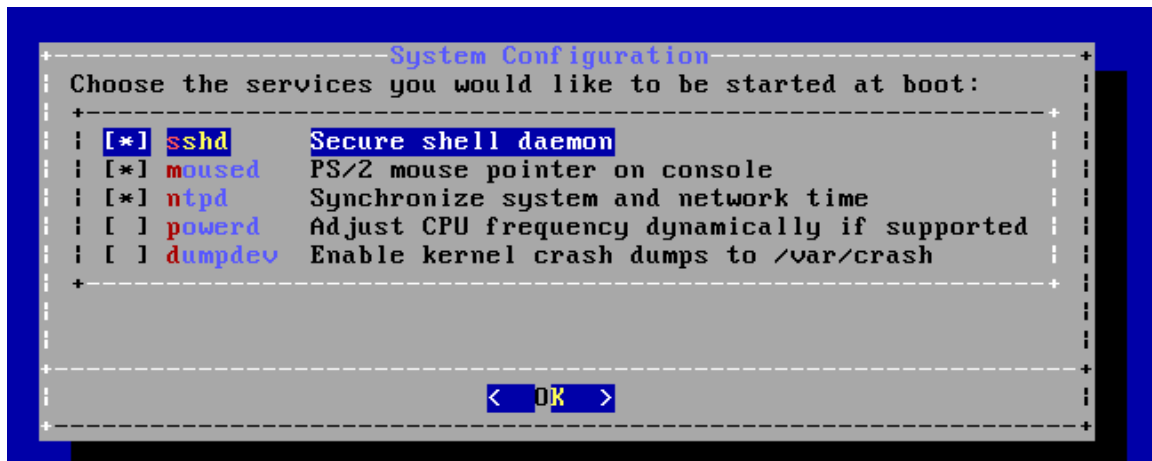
System Configuration

Choose the services you would like to be started at boot:

[*] sshd Secure shell daemon
[*] moused PS/2 mouse pointer on console
[*] ntpd Synchronize system and network time
[ ] powerd Adjust CPU frequency dynamically if supported
[ ] dumpdev Enable kernel crash dumps to /var/crash

< OK >